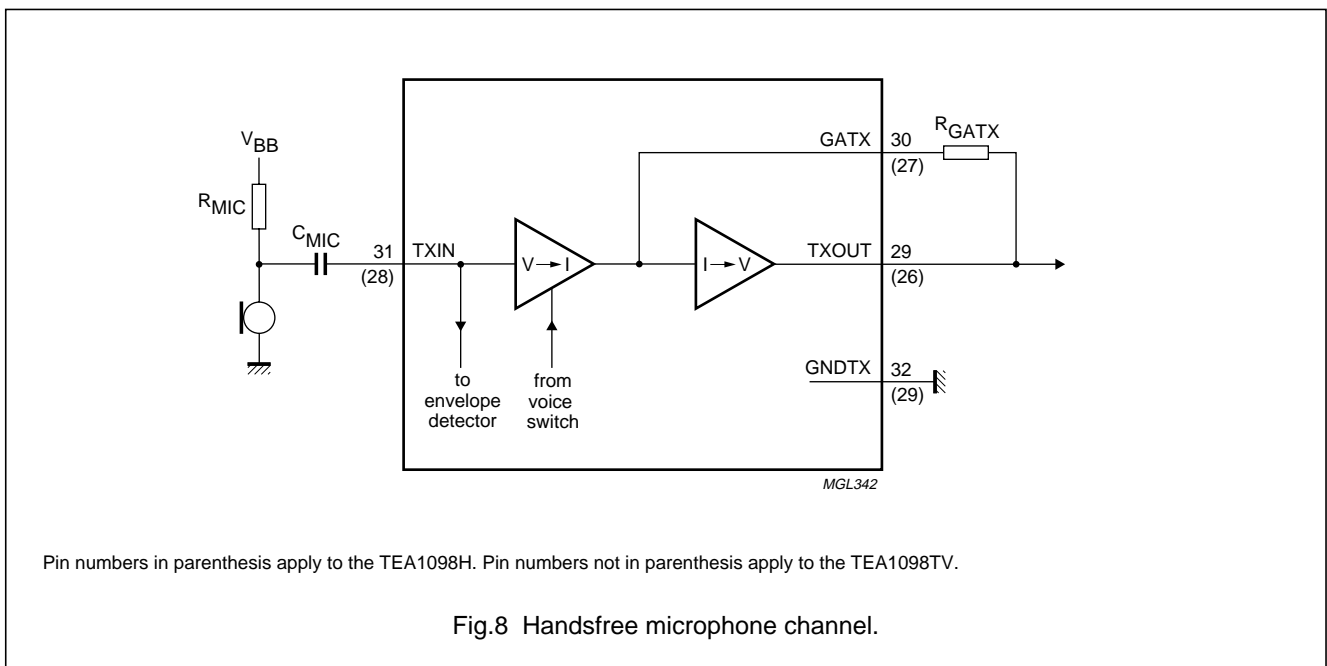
$V_{BB}$

$R_{MIC}$

$C_{MIC}$

31
(28)

TXIN

V → I

I → V

GATX

30
(27)

$R_{GATX}$

TXOUT

29
(26)

GNDTX

32
(29)

to
envelope
detector

from
voice
switch

MGL342

Pin numbers in parenthesis apply to the TEA1098H. Pin numbers not in parenthesis apply to the TEA1098TV.

Fig.8 Handsfree microphone channel.